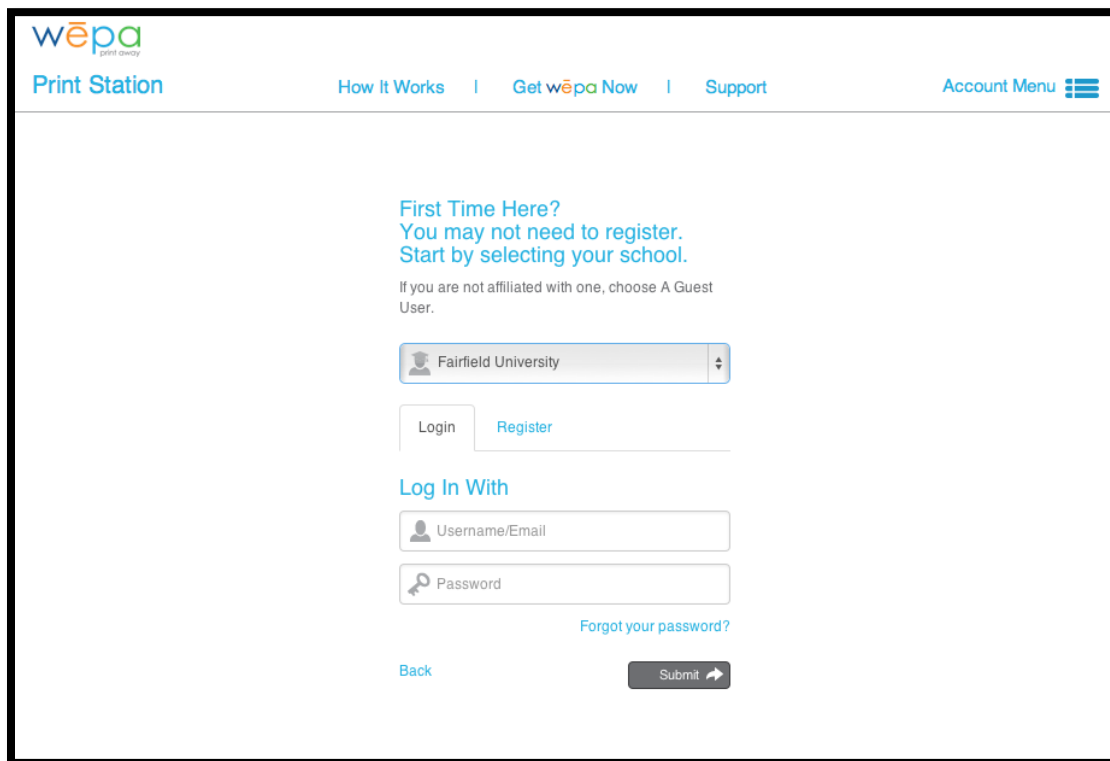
wēpa
print away

Print Station

How It Works | Get wēpa Now | Support

Account Menu

First Time Here?
You may not need to register.
Start by selecting your school.

If you are not affiliated with one, choose A Guest User.

Fairfield University

Login Register

Log In With

Username/Email

Password

Forgot your password?

Back

Submit